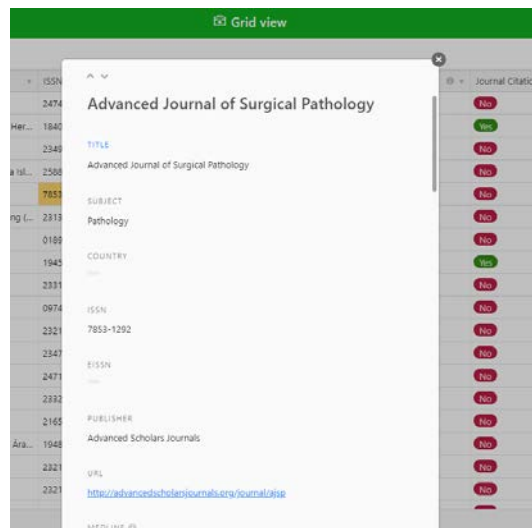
Grid view

ISSN
2474
Her... 1840
2349
a Isl... 2588
7853
ng (... 2313
0188
1945
2331
0974
2321
2347
2471
2332
2165
Ára... 1948
2321
2321

Journal Citatio
No
Yes
No
No
No
No
No
Yes
No
No
No
No
No
No
No
No
No
No

Advanced Journal of Surgical Pathology

TITLE
Advanced Journal of Surgical Pathology

SUBJECT
Pathology

COUNTRY

ISSN
7853-1292

EISSN

PUBLISHER
Advanced Scholars Journals

URL
http://advancedscholarsjournals.org/journal/ajsp

MEDLINE